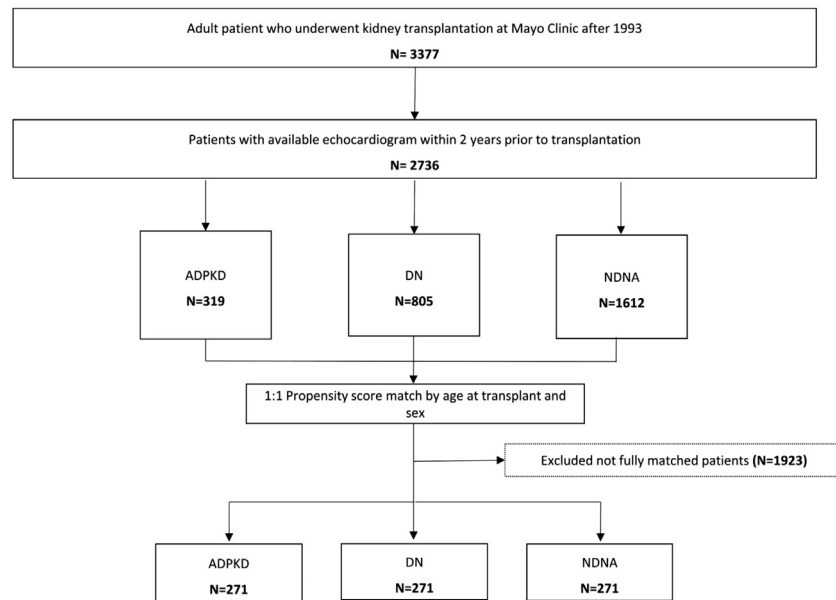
Adult patient who underwent kidney transplantation at Mayo Clinic after 1993

**N= 3377**

Patients with available echocardiogram within 2 years prior to transplantation

**N= 2736**

ADPKD

**N=319**

DN

**N=805**

NDNA

**N=1612**

1:1 Propensity score match by age at transplant and sex

Excluded not fully matched patients **(N=1923)**

ADPKD

**N=271**

DN

**N=271**

NDNA

**N=271**